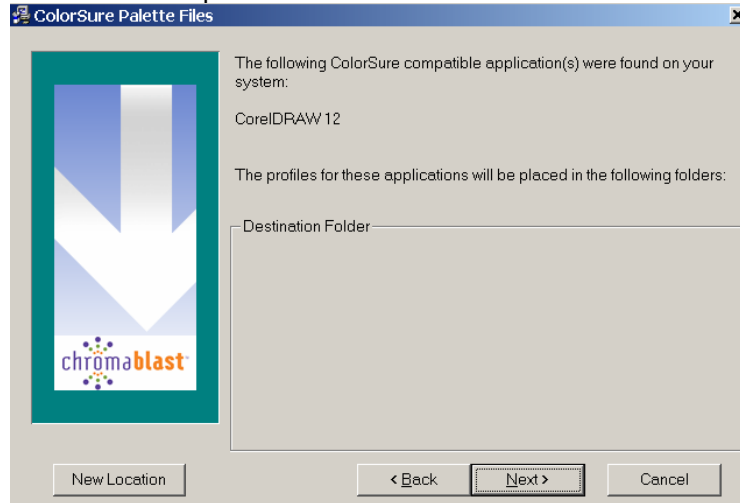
ColorSure Palette Files

The following ColorSure compatible application(s) were found on your system:

CorelDRAW 12

The profiles for these applications will be placed in the following folders:

Destination Folder

chromablast

New Location

< Back

Next >

Cancel